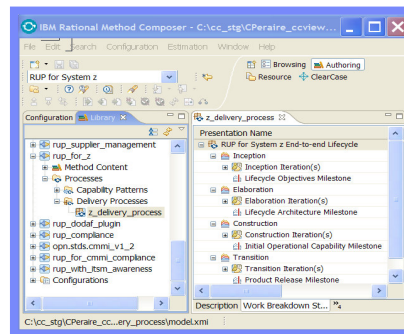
IBM Rational Method Composer - C:\cc_stg\CPeraire_ccview...

File Edit Search Configuration Estimation Window Help

RUP for System z

Browsing Authoring

Resource ClearCase

Configuration Library

rup_supplier_management
rup_for_z
Method Content
Processes
Capability Patterns
Delivery Processes
z_delivery_process
rup_dodaf_plugin
rup_compliance
opn.stds.cmmi_v1_2
rup_for_cmmi_compliance
rup_with_itsm_awareness
Configurations

z_delivery_process

Presentation Name
RUP for System z End-to-end Lifecycle
Inception
Inception Iteration(s)
Lifecycle Objectives Milestone
Elaboration
Elaboration Iteration(s)
Lifecycle Architecture Milestone
Construction
Construction Iteration(s)
Initial Operational Capability Milestone
Transition
Transition Iteration(s)
Product Release Milestone

Description Work Breakdown St... $^{»}4$

C:\cc_stg\CPeraire ...ery_process\model.xmi